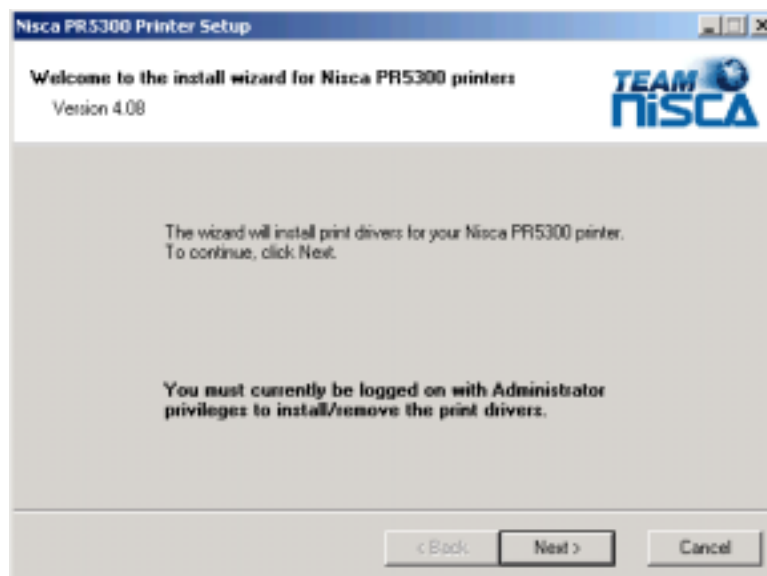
Nisca PR5300 Printer Setup

Welcome to the install wizard for Nisca PR5300 printers
Version 4.08

TEAM NISCA

The wizard will install print drivers for your Nisca PR5300 printer. To continue, click Next.

You must currently be logged on with Administrator privileges to install/remove the print drivers.

< Back

Next >

Cancel